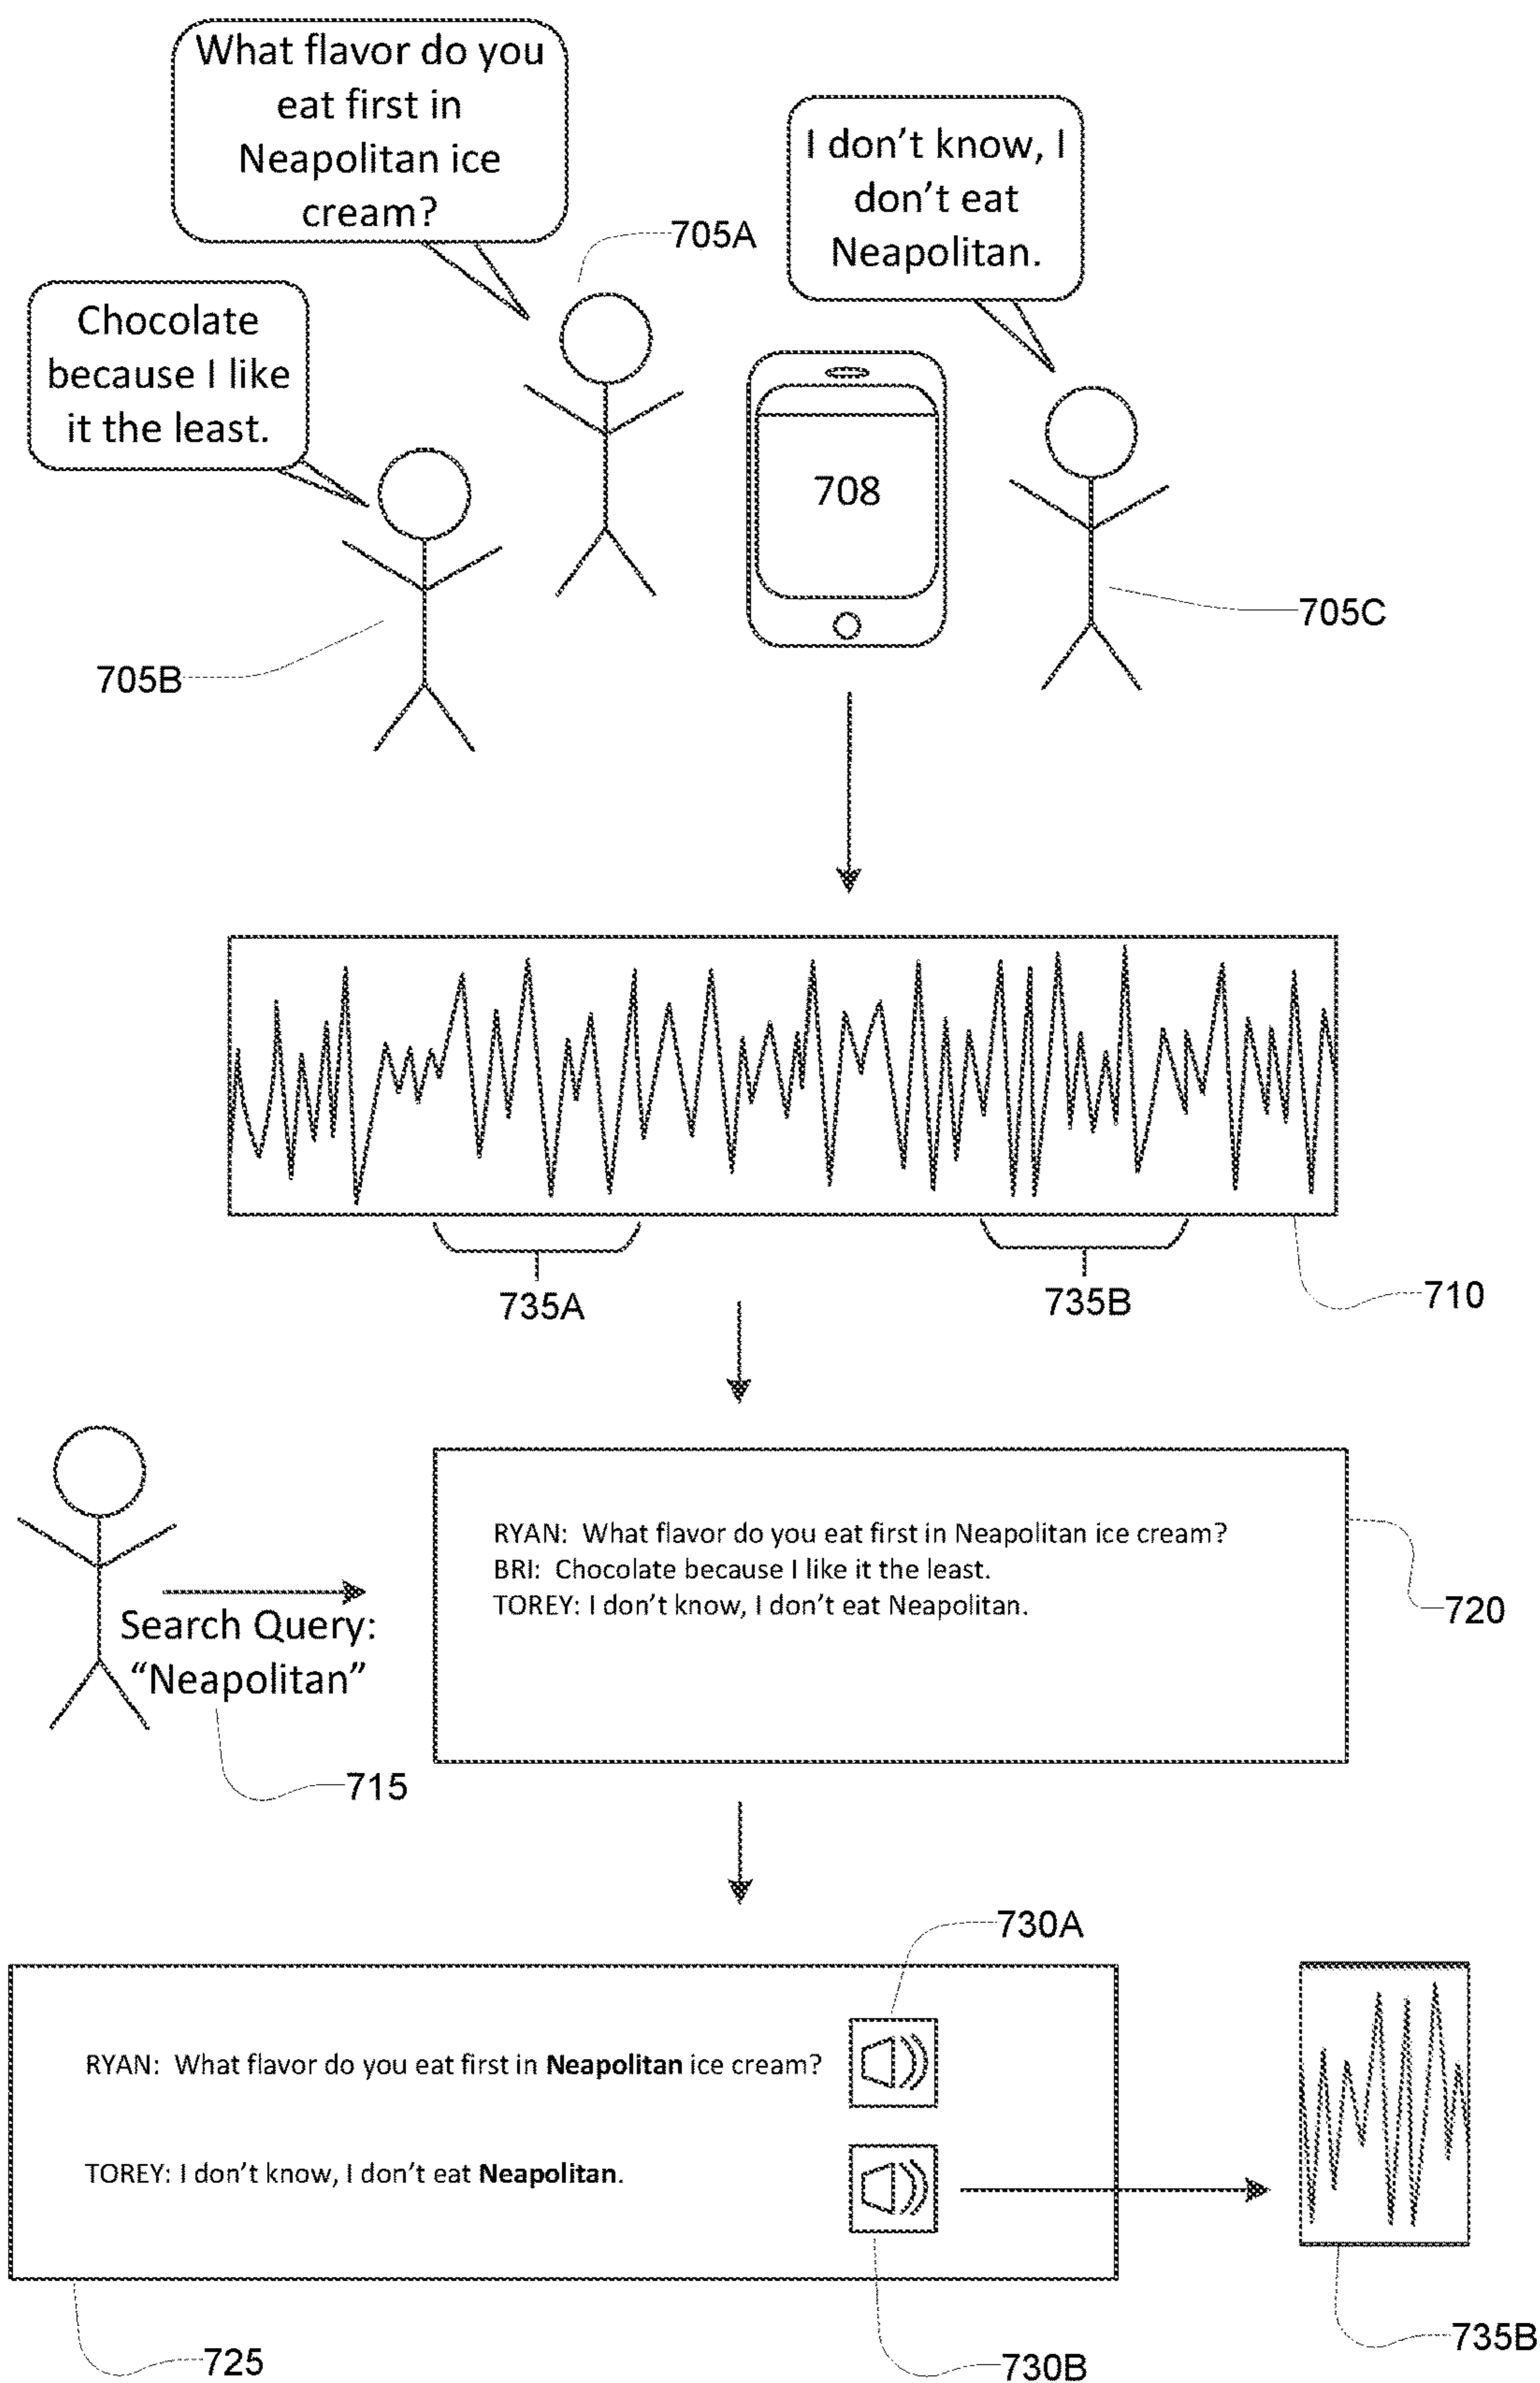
What flavor do you eat first in Neapolitan ice cream?

705A

I don't know, I don't eat Neapolitan.

Chocolate because I like it the least.

708

705B

705C

735A

735B

710

RYAN: What flavor do you eat first in Neapolitan ice cream?
BRI: Chocolate because I like it the least.
TOREY: I don't know, I don't eat Neapolitan.

720

Search Query: "Neapolitan"

715

730A

RYAN: What flavor do you eat first in **Neapolitan** ice cream?

TOREY: I don't know, I don't eat **Neapolitan**.

725

730B

735B